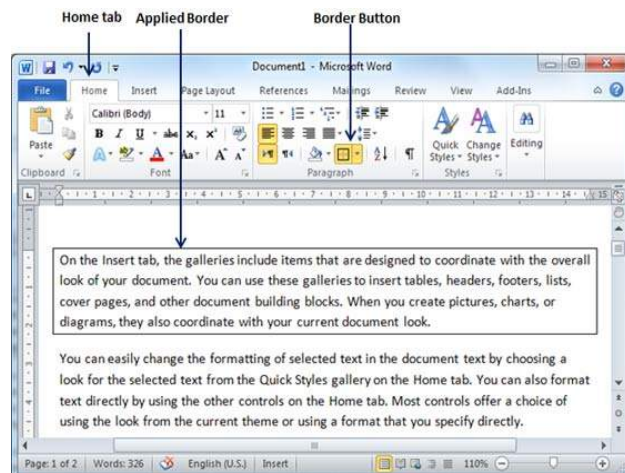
Home tab Applied Border Border Button

Document1 - Microsoft Word

File Home Insert Page Layout References Mailings Review View Add-Ins

Calibri (Body) 11

Paste

Clipboard Font Paragraph Styles

Quick Styles Change Styles Editing

On the Insert tab, the galleries include items that are designed to coordinate with the overall look of your document. You can use these galleries to insert tables, headers, footers, lists, cover pages, and other document building blocks. When you create pictures, charts, or diagrams, they also coordinate with your current document look.

You can easily change the formatting of selected text in the document text by choosing a look for the selected text from the Quick Styles gallery on the Home tab. You can also format text directly by using the other controls on the Home tab. Most controls offer a choice of using the look from the current theme or using a format that you specify directly.

Page: 1 of 2 Words: 326 English (U.S.) Insert 110%